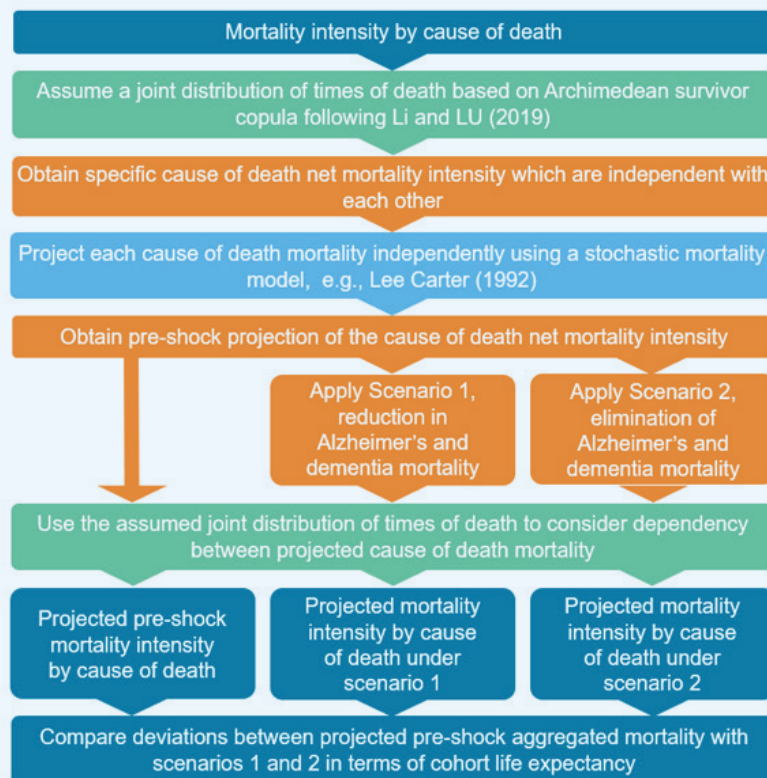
Mortality intensity by cause of death

Assume a joint distribution of times of death based on Archimedean survivor copula following Li and LU (2019)

Obtain specific cause of death net mortality intensity which are independent with each other

Project each cause of death mortality independently using a stochastic mortality model, e.g., Lee Carter (1992)

Obtain pre-shock projection of the cause of death net mortality intensity

Apply Scenario 1, reduction in Alzheimer's and dementia mortality

Apply Scenario 2, elimination of Alzheimer's and dementia mortality

Use the assumed joint distribution of times of death to consider dependency between projected cause of death mortality

Projected pre-shock mortality intensity by cause of death

Projected mortality intensity by cause of death under scenario 1

Projected mortality intensity by cause of death under scenario 2

Compare deviations between projected pre-shock aggregated mortality with scenarios 1 and 2 in terms of cohort life expectancy